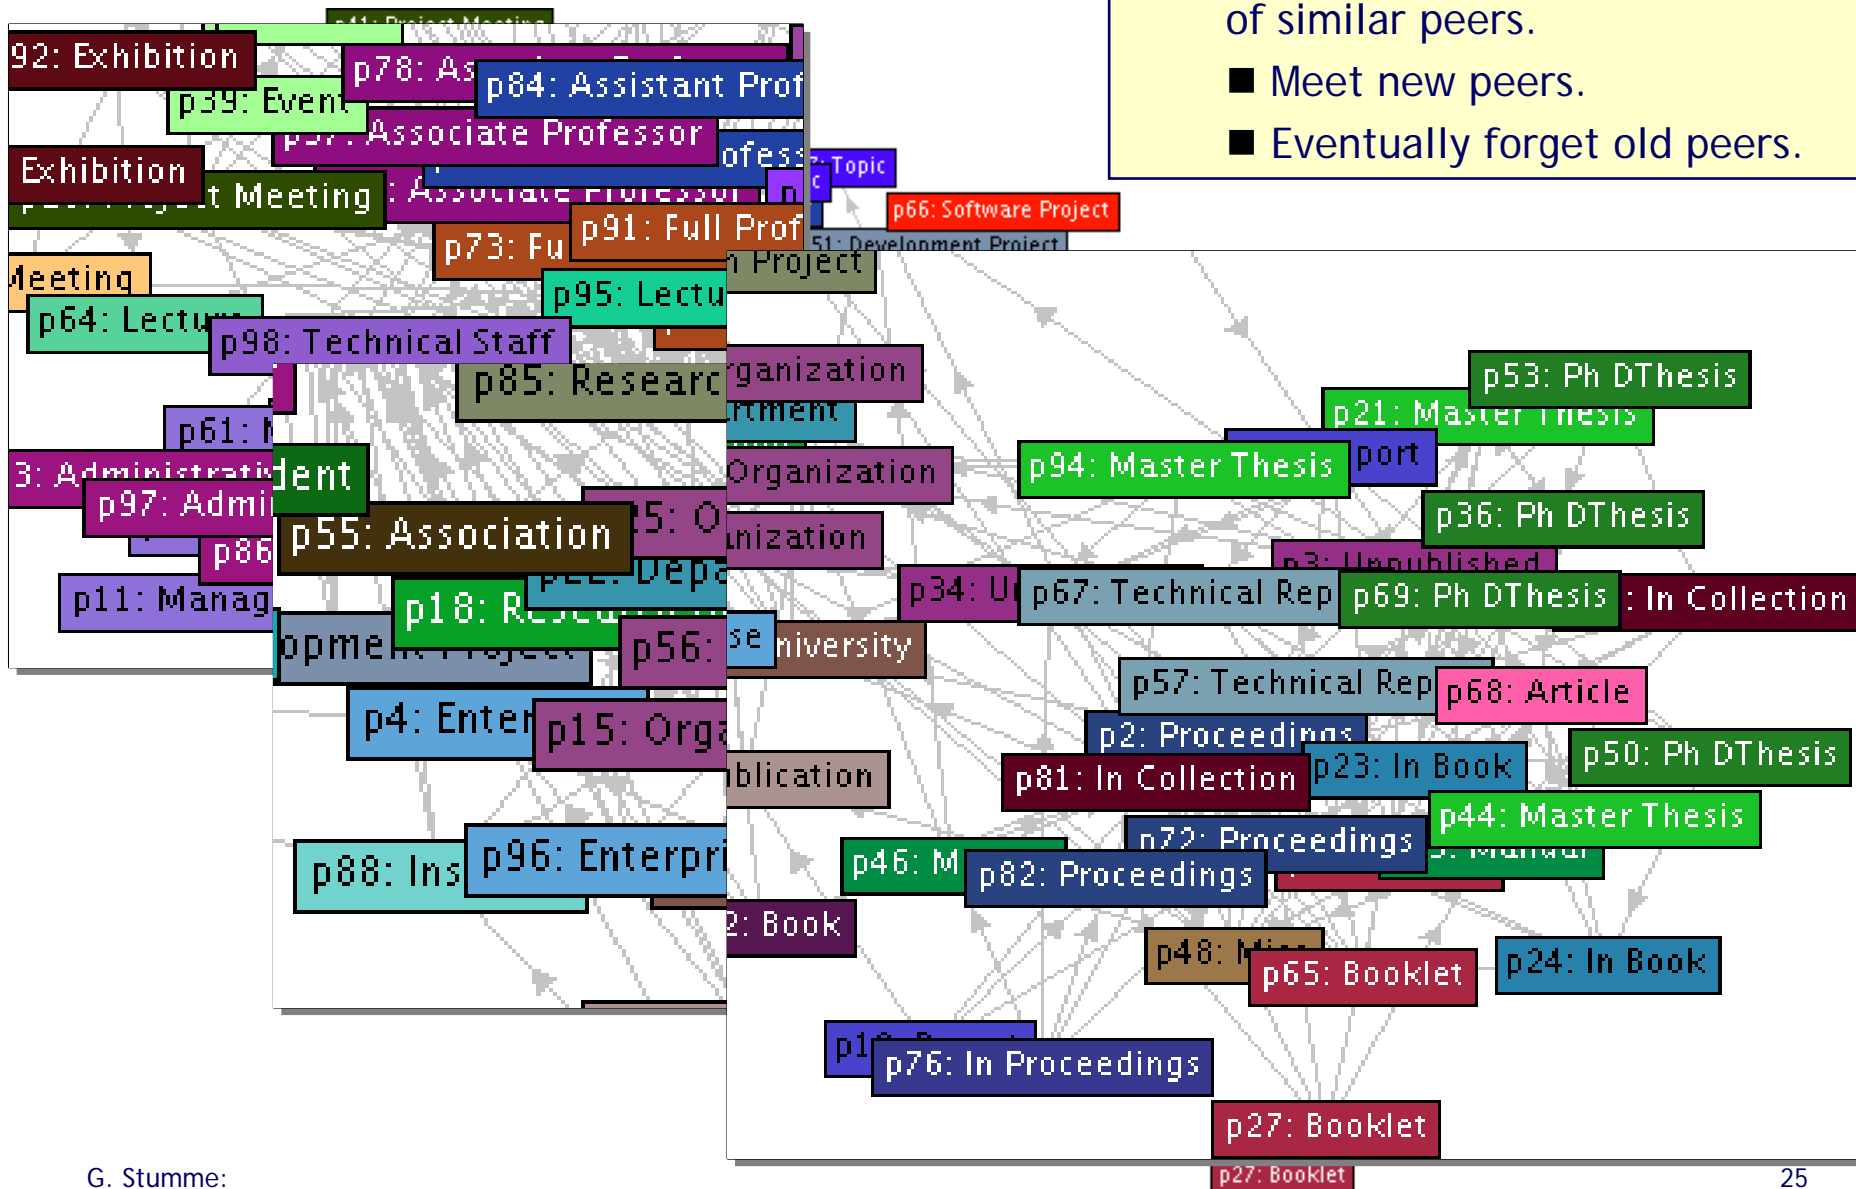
of similar peers.

■ Meet new peers.

■ Eventually forget old peers.

92: Exhibition
p78: As
p84: Assistant Prof
p39: Event
Associate Professor
ofess
Topic
Exhibition
t Meeting
p66: Software Project
p91: Full Prof
p73: Fu
51: Development Project
Project
Meeting
p95: Lectu
p64: Lectu
p98: Technical Staff
p85: Researc
rganization
p61:
p53: Ph DThesis
p21: Master Thesis
port
3: Administrati
dent
p94: Master Thesis
Organization
p97: Admi
p55: Association
p36: Ph DThesis
nization
p86
p3: Unpublished
p34: U
p67: Technical Rep
p69: Ph DThesis
: In Collection
p11: Manag
p18: R
p56:
se
niversity
opme
p57: Technical Rep
p68: Article
p4: Enter
p15: Orga
p2: Proceedings
p50: Ph DThesis
blication
p81: In Collection
p23: In Book
p44: Master Thesis
p72: Proceedings
p46: M
p82: Proceedings
p88: Ins
p96: Enterpri
2: Book
p48: Misc
p65: Booklet
p24: In Book
p1
p76: In Proceedings
p27: Booklet
p27: Booklet
G. Stumme:
25